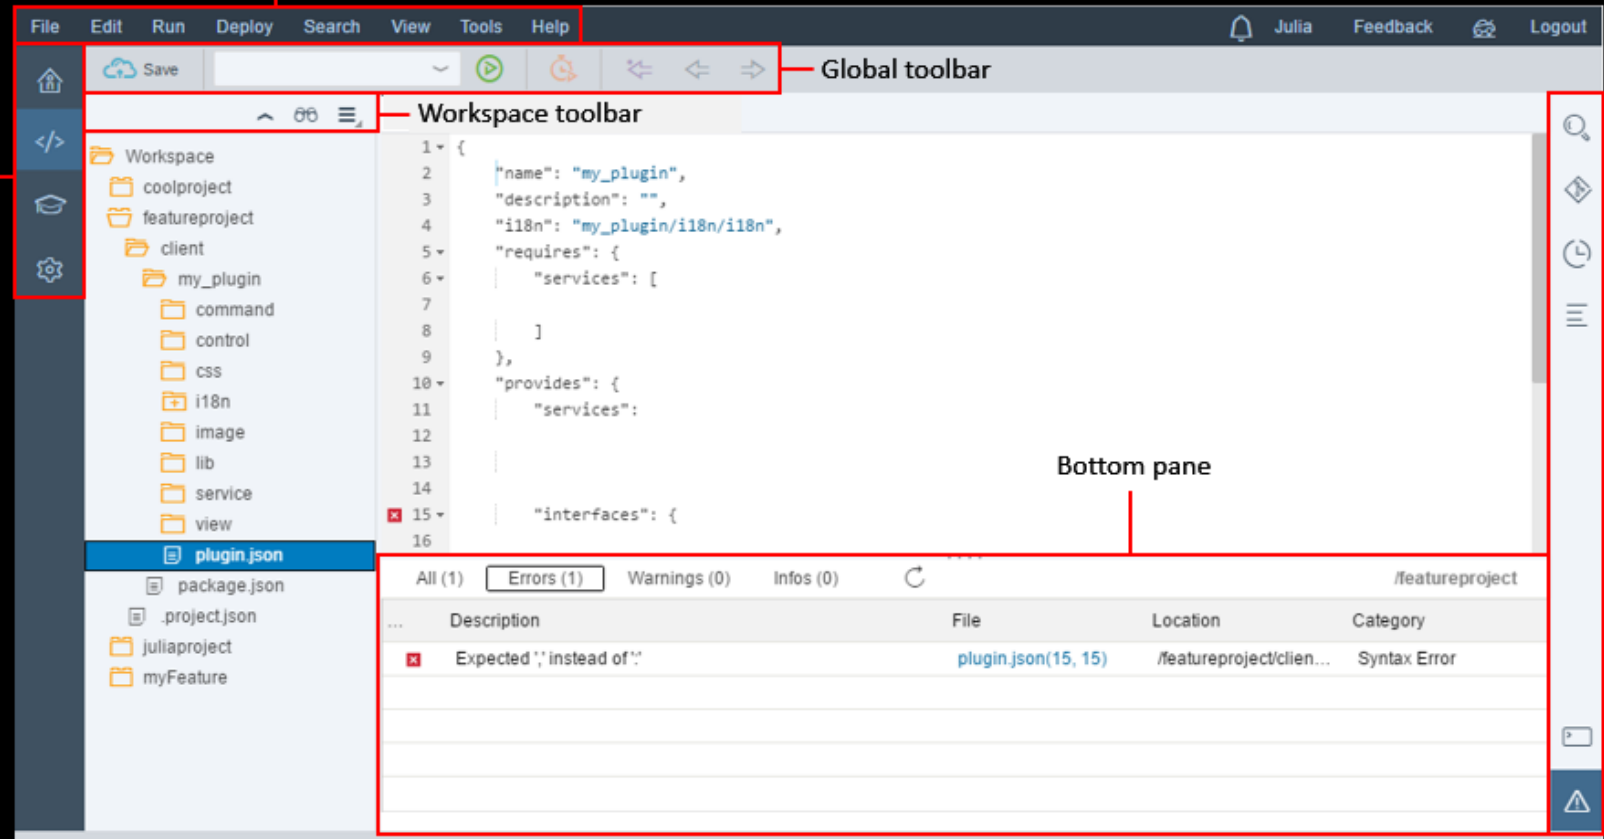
File Edit Run Deploy Search View Tools Help
Julia Feedback Logout

Save

Global toolbar

Workspace toolbar

Workspace
coolproject
featureproject
client
my_plugin
command
control
css
i18n
image
lib
service
view
plugin.json
package.json
.project.json
juliaproject
myFeature

1 {
2 "name": "my_plugin",
3 "description": "",
4 "i18n": "my_plugin/i18n/i18n",
5 "requires": {
6 "services": [
7
8 ]
9 },
10 "provides": {
11 "services":
12
13
14
15 "interfaces": {
16

Bottom pane

All (1) Errors (1) Warnings (0) Infos (0) /featureproject

| ... | Description | File | Location | Category |
|---|---|---|---|---|
| | Expected ',' instead of ':' | plugin.json(15, 15) | /featureproject/clien... | Syntax Error |